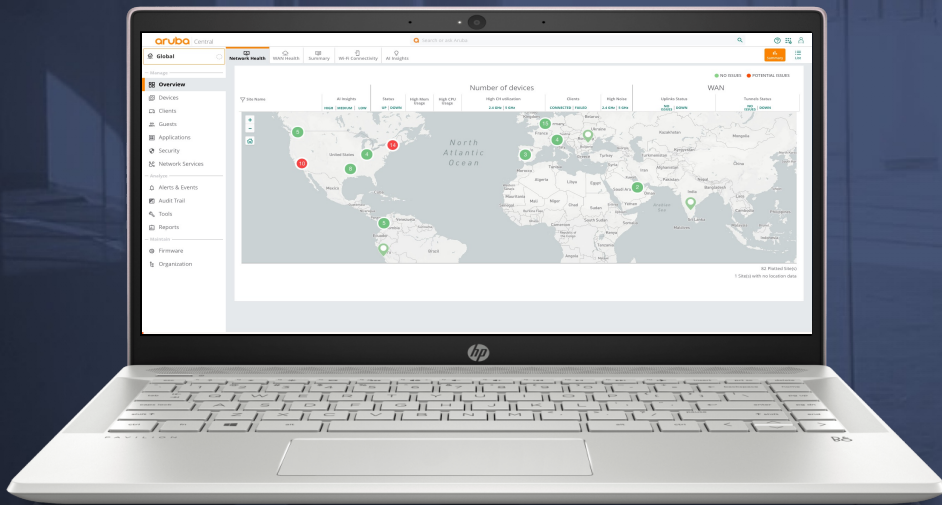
aruba Central

Search or ask Aruba

Global

Network Health
WAN Health
Summary
Wi-Fi Connectivity
AI Insights

Summary
List

Manage
Overview
Devices
Clients
Guests
Applications
Security
Network Services
Analyze
Alerts & Events
Audit Trail
Tools
Reports
Maintain
Firmware
Organization

NO ISSUES
POTENTIAL ISSUES

Number of devices
WAN

Site Name
AI Insights
HIGH MEDIUM LOW
Status
UP DOWN
High Mem Usage
High CPU Usage
High CH utilization
2.4 GHz 5 GHz
Clients
CONNECTED FAILED
High Noise
2.4 GHz 5 GHz
Uplinks Status
WAN DOWN
Tunnels Status
WAN DOWN

North Atlantic Ocean
United States
Mexico
Venezuela
Brazil
Peru
Algeria
Libya
Egypt
Mali
Niger
Chad
Sudan
Nigeria
Ethiopia
Kazakhstan
Mongolia
China
India
Iran
Turkey
Afghanistan
Pakistan
Ukraine
Poland
France
Spain
Sweden
Finland
Angola
Tanzania
Kenya
Saudi Arabia
Yemen
Somalia
Thailand
Myanmar
Sri Lanka
Arabian Sea
Bay of Bengal

9
10
4
14
6
5
3
4
2

82 Plotted Site(s)
1 Site(s) with no location data